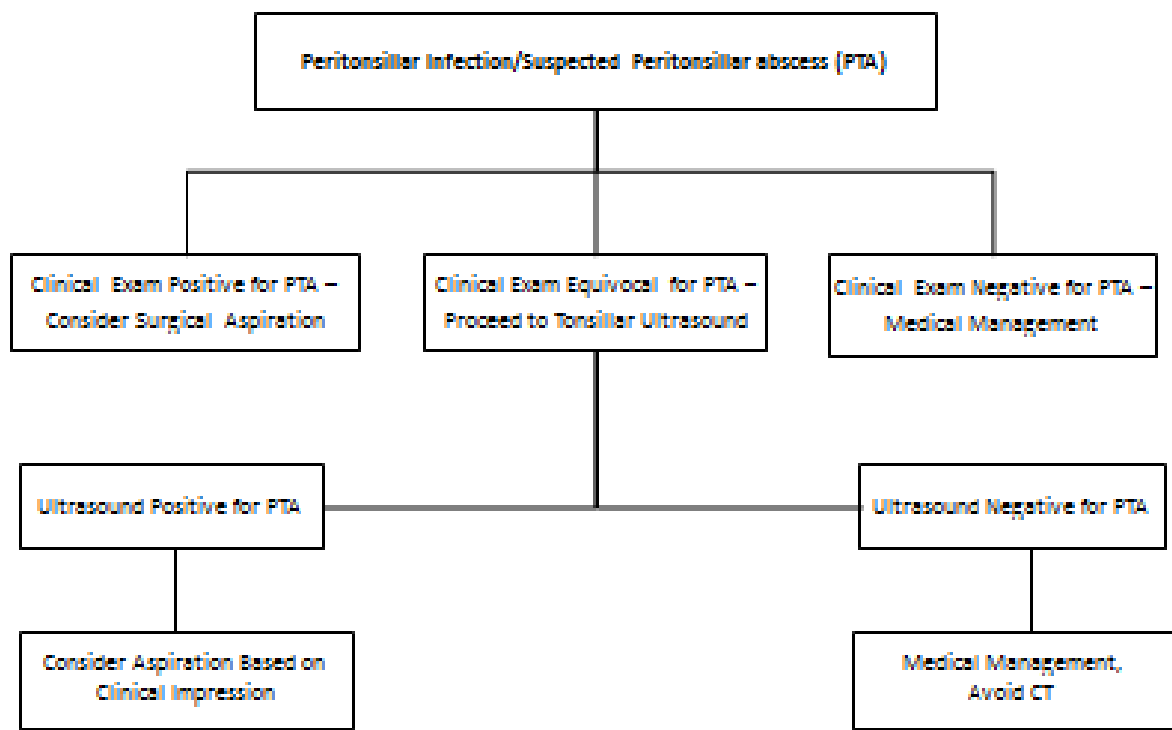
Peritonsillar Infection/Suspected Peritonsillar abscess (PTA)

Clinical Exam Positive for PTA – Consider Surgical Aspiration

Clinical Exam Equivocal for PTA – Proceed to Tonsillar Ultrasound

Clinical Exam Negative for PTA – Medical Management

Ultrasound Positive for PTA

Ultrasound Negative for PTA

Consider Aspiration Based on Clinical Impression

Medical Management, Avoid CT